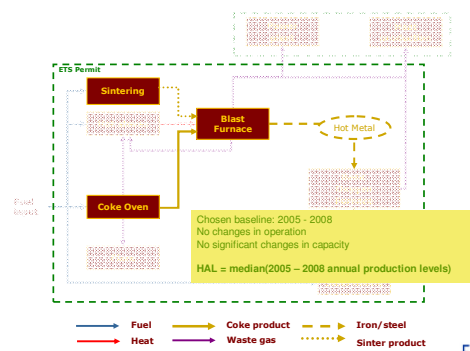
ETS Permit

Sintering

Blast Furnace

Hot Metal

Coke Oven

Fuel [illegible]

Chosen baseline: 2005 - 2008
No changes in operation
No significant changes in capacity

HAL = median(2005 – 2008 annual production levels)

Fuel
Heat
Coke product
Waste gas
Iron/steel
Sinter product